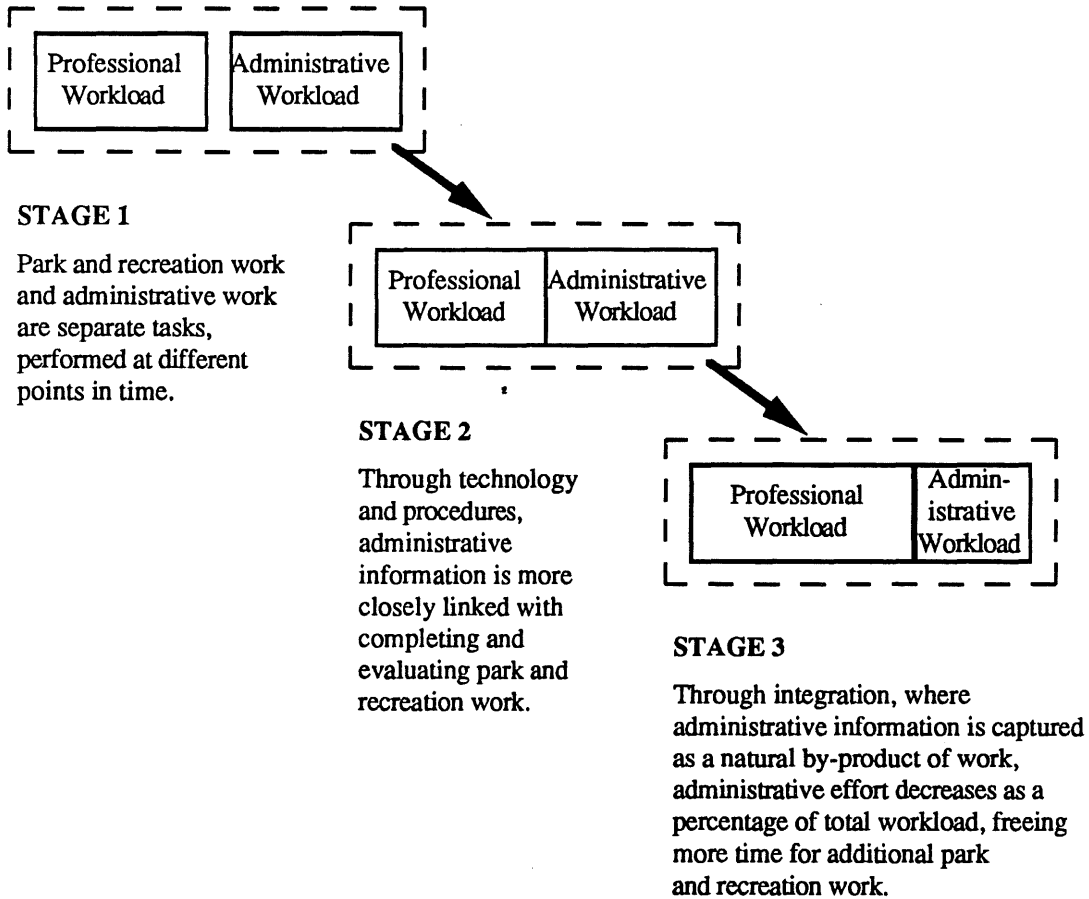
Professional Workload

Administrative Workload

STAGE 1

Park and recreation work and administrative work are separate tasks, performed at different points in time.

Professional Workload

Administrative Workload

STAGE 2

Through technology and procedures, administrative information is more closely linked with completing and evaluating park and recreation work.

Professional Workload

Administrative Workload

STAGE 3

Through integration, where administrative information is captured as a natural by-product of work, administrative effort decreases as a percentage of total workload, freeing more time for additional park and recreation work.